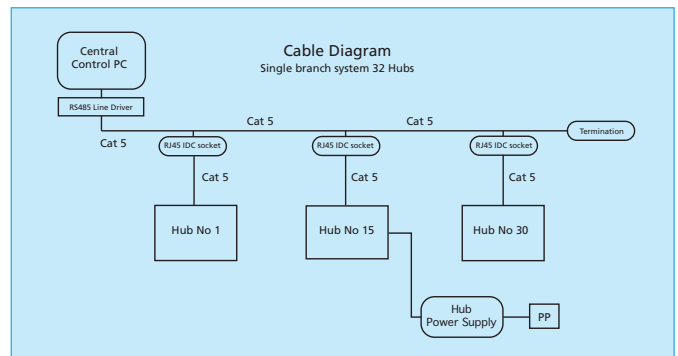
Central Control PC

Cable Diagram
Single branch system 32 Hubs

RS485 Line Driver

Cat 5

Cat 5

Cat 5

Termination

RJ45 IDC socket

RJ45 IDC socket

RJ45 IDC socket

Cat 5

Cat 5

Cat 5

Hub No 1

Hub No 15

Hub No 30

Hub Power Supply

PP